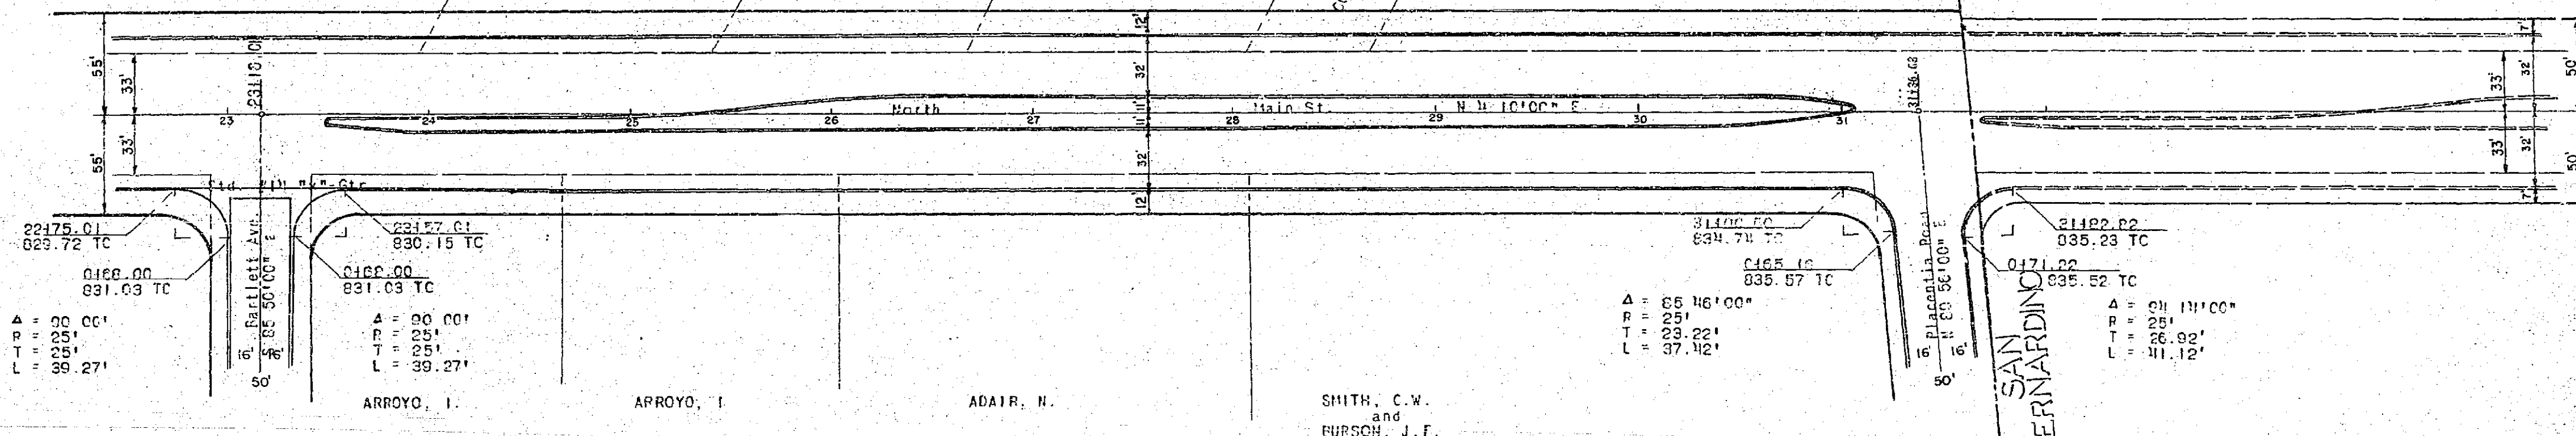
55'
33'
33'
55'
23+10.00
23
24
25
26
North
27
12'
32'
32'
12'
28
Main St.
29
N 4 10'00" E
30
31
31+36.63
33'
32'
33'
32'
7'
7'
50'
50'
Std. C. & Gtr.
22+75.01
829.72 TC
0+68.00
831.03 TC
Δ = 90 00'
R = 25'
T = 25'
L = 39.27'
Bartlett Ave.
N 85 50'00" E
16'
16'
50'
23+57.01
830.15 TC
0+68.00
831.03 TC
Δ = 90 00'
R = 25'
T = 25'
L = 39.27'
ARROYO, I.
ARROYO, I.
ADAIR, N.
SMITH, C.W. and BURSON, J.F.
31+00.50
834.74 TC
0+65.10
835.57 TC
Δ = 85 46'00"
R = 25'
T = 23.22'
L = 37.42'
Placentia Road
N 89 56'00" E
16'
16'
50'
SAN ERNARDINO
31+82.82
835.23 TC
0+71.22
835.52 TC
Δ = 94 14'00"
R = 25'
T = 26.92'
L = 41.12'